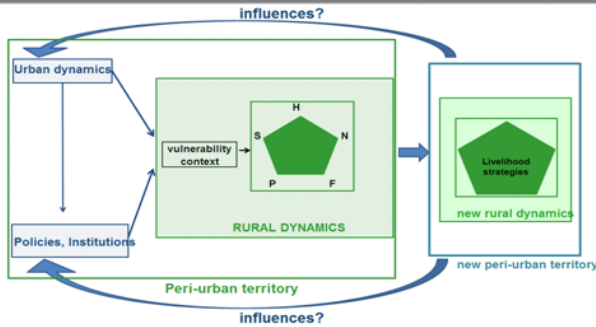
influences?

Urban dynamics

Policies, Institutions

vulnerability context

H
S
N
P
F

RURAL DYNAMICS

Peri-urban territory

Livelihood strategies

new rural dynamics

new peri-urban territory

influences?